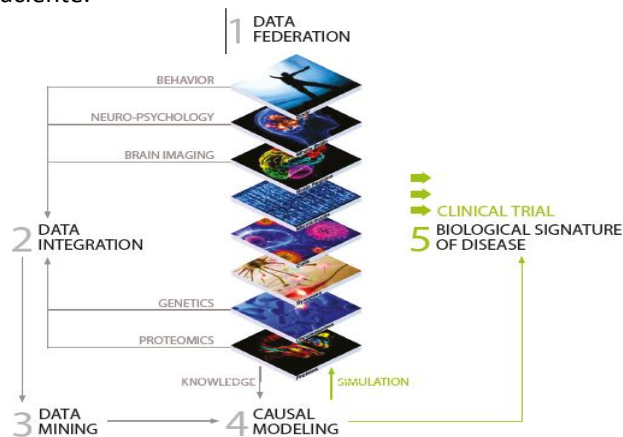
paciente.

1 DATA FEDERATION

BEHAVIOR

NEURO-PSYCHOLOGY

BRAIN IMAGING

2 DATA INTEGRATION

CLINICAL TRIAL

5 BIOLOGICAL SIGNATURE OF DISEASE

GENETICS

PROTEOMICS

KNOWLEDGE

SIMULATION

3 DATA MINING

4 CAUSAL MODELING